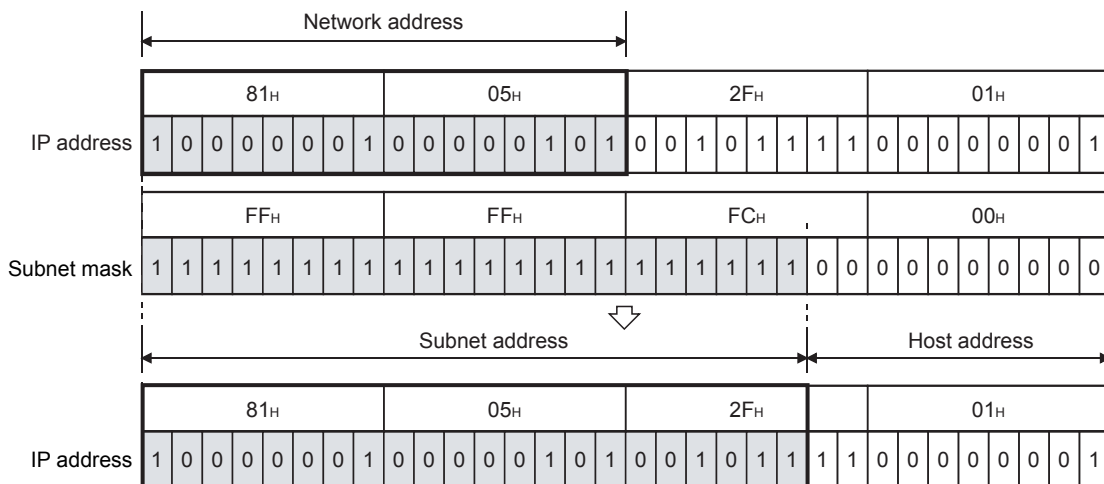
Network address

| | 81H | 05H | 2FH | 01H |
|---|---|---|---|---|
| IP address | 1 0 0 0 0 0 0 1 | 0 0 0 0 0 1 0 1 | 0 0 1 0 1 1 1 1 | 0 0 0 0 0 0 0 1 |

| | FFH | FFH | FCH | 00H |
|---|---|---|---|---|
| Subnet mask | 1 1 1 1 1 1 1 1 | 1 1 1 1 1 1 1 1 | 1 1 1 1 1 1 0 0 | 0 0 0 0 0 0 0 0 |

Subnet address

Host address

| | 81H | 05H | 2FH | 01H |
|---|---|---|---|---|
| IP address | 1 0 0 0 0 0 0 1 | 0 0 0 0 0 1 0 1 | 0 0 1 0 1 1 | 1 1 0 0 0 0 0 0 0 1 |